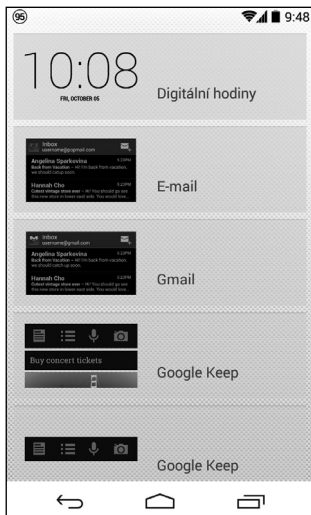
95

9:48

10:08
FRI, OCTOBER 05

Digitální hodiny

Inbox
username@gmail.com
Angelina Sparkovina
Back from Vacation – Hi! I'm back from vacation, we should catch up soon.
6:28PM
Hannah Cho
Cutest vintage store ever – Hi! You should go see this new store in lower east side. You would love.
6:22PM

E-mail

Inbox
username@gmail.com
Angelina Sparkovina
Back from Vacation – Hi! I'm back from vacation, we should catch up soon.
6:28PM
Hannah Cho
Cutest vintage store ever – Hi! You should go see this new store in lower east side. You would love.
6:22PM

Gmail

Buy concert tickets

Google Keep

Google Keep